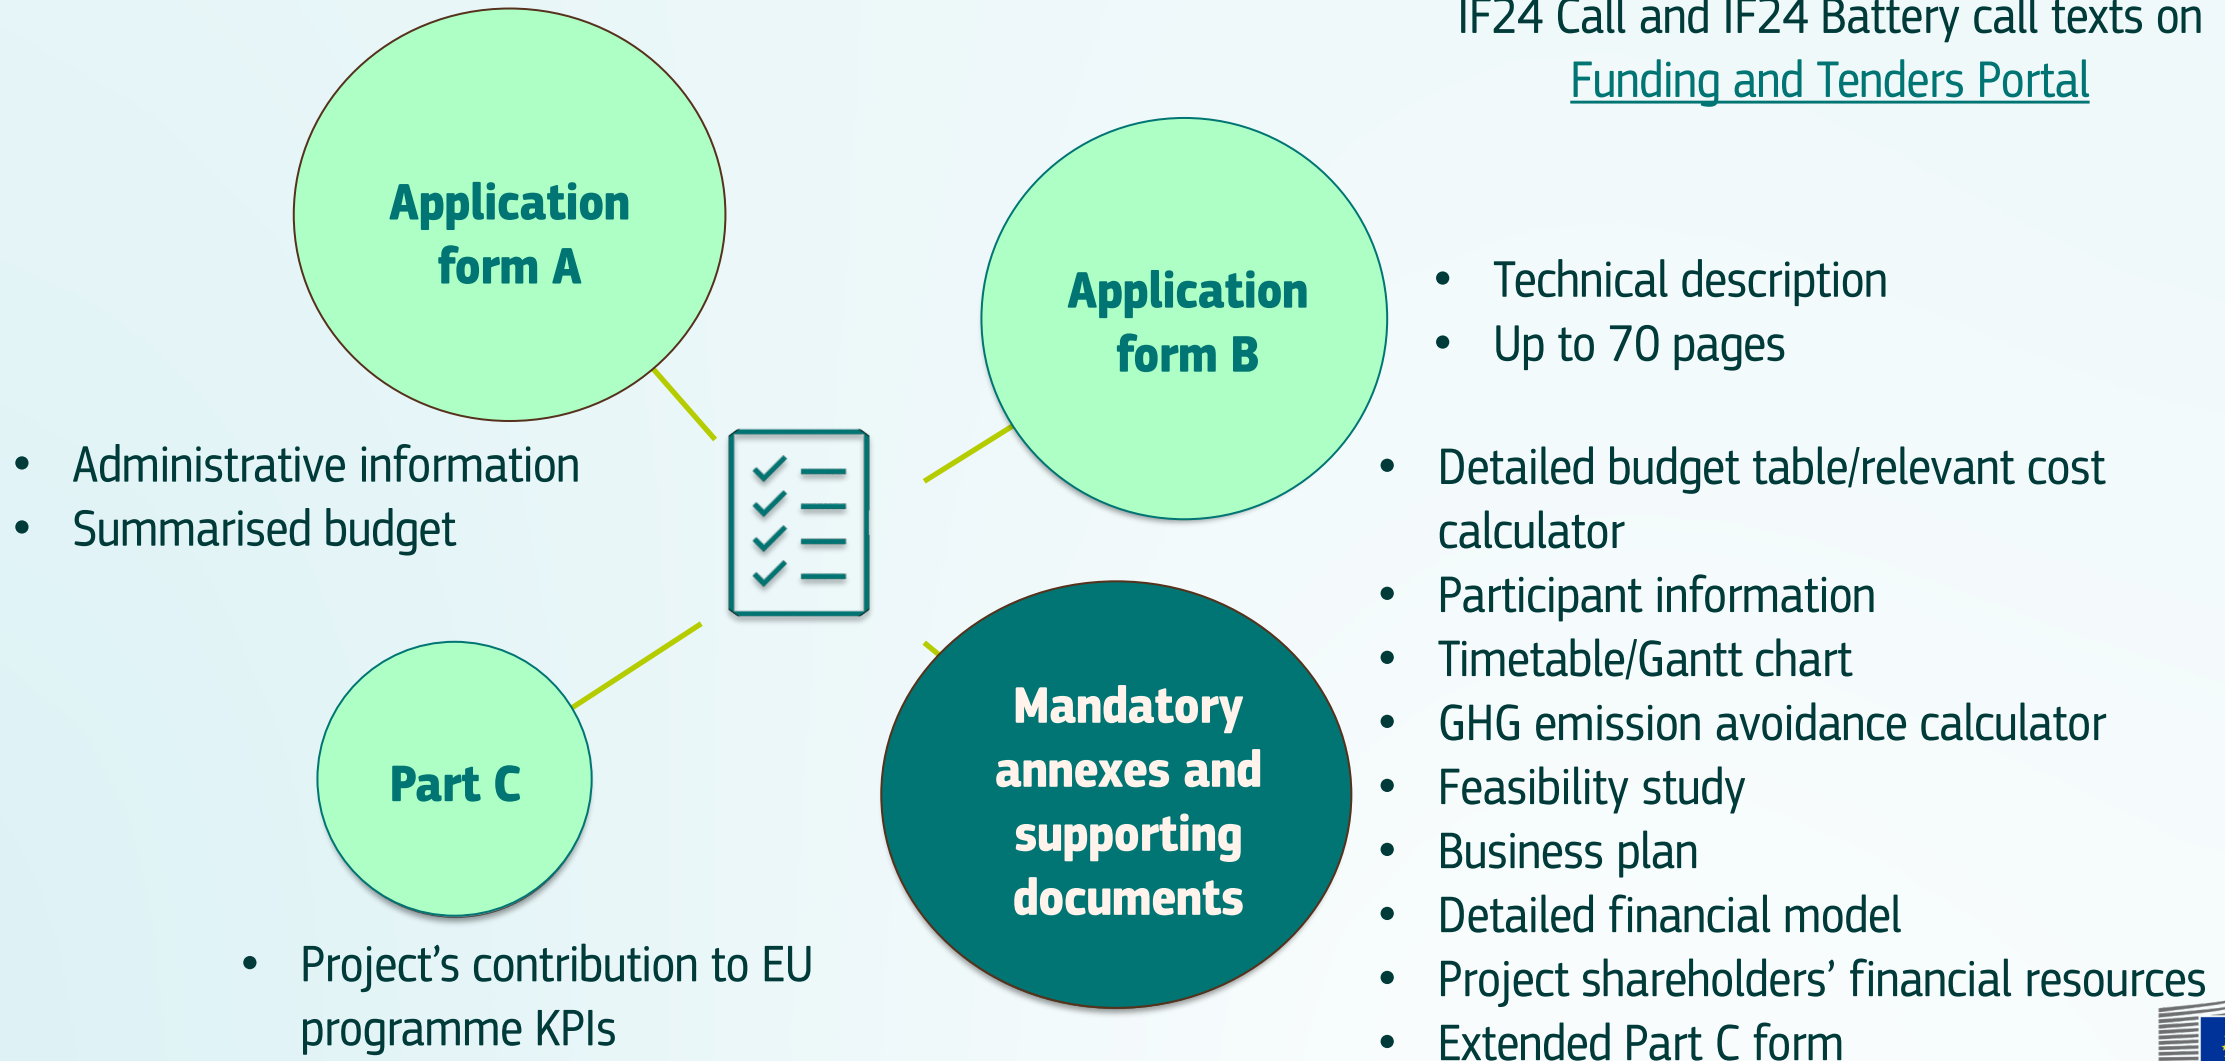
IF24 Call and IF24 Battery call texts on Funding and Tenders Portal

Application form A

Application form B

- Technical description
- Up to 70 pages

- Administrative information
- Summarised budget

- Detailed budget table/relevant cost calculator
- Participant information
- Timetable/Gantt chart
- GHG emission avoidance calculator
- Feasibility study
- Business plan
- Detailed financial model
- Project shareholders' financial resources
- Extended Part C form

Part C

Mandatory annexes and supporting documents

- Project's contribution to EU programme KPIs